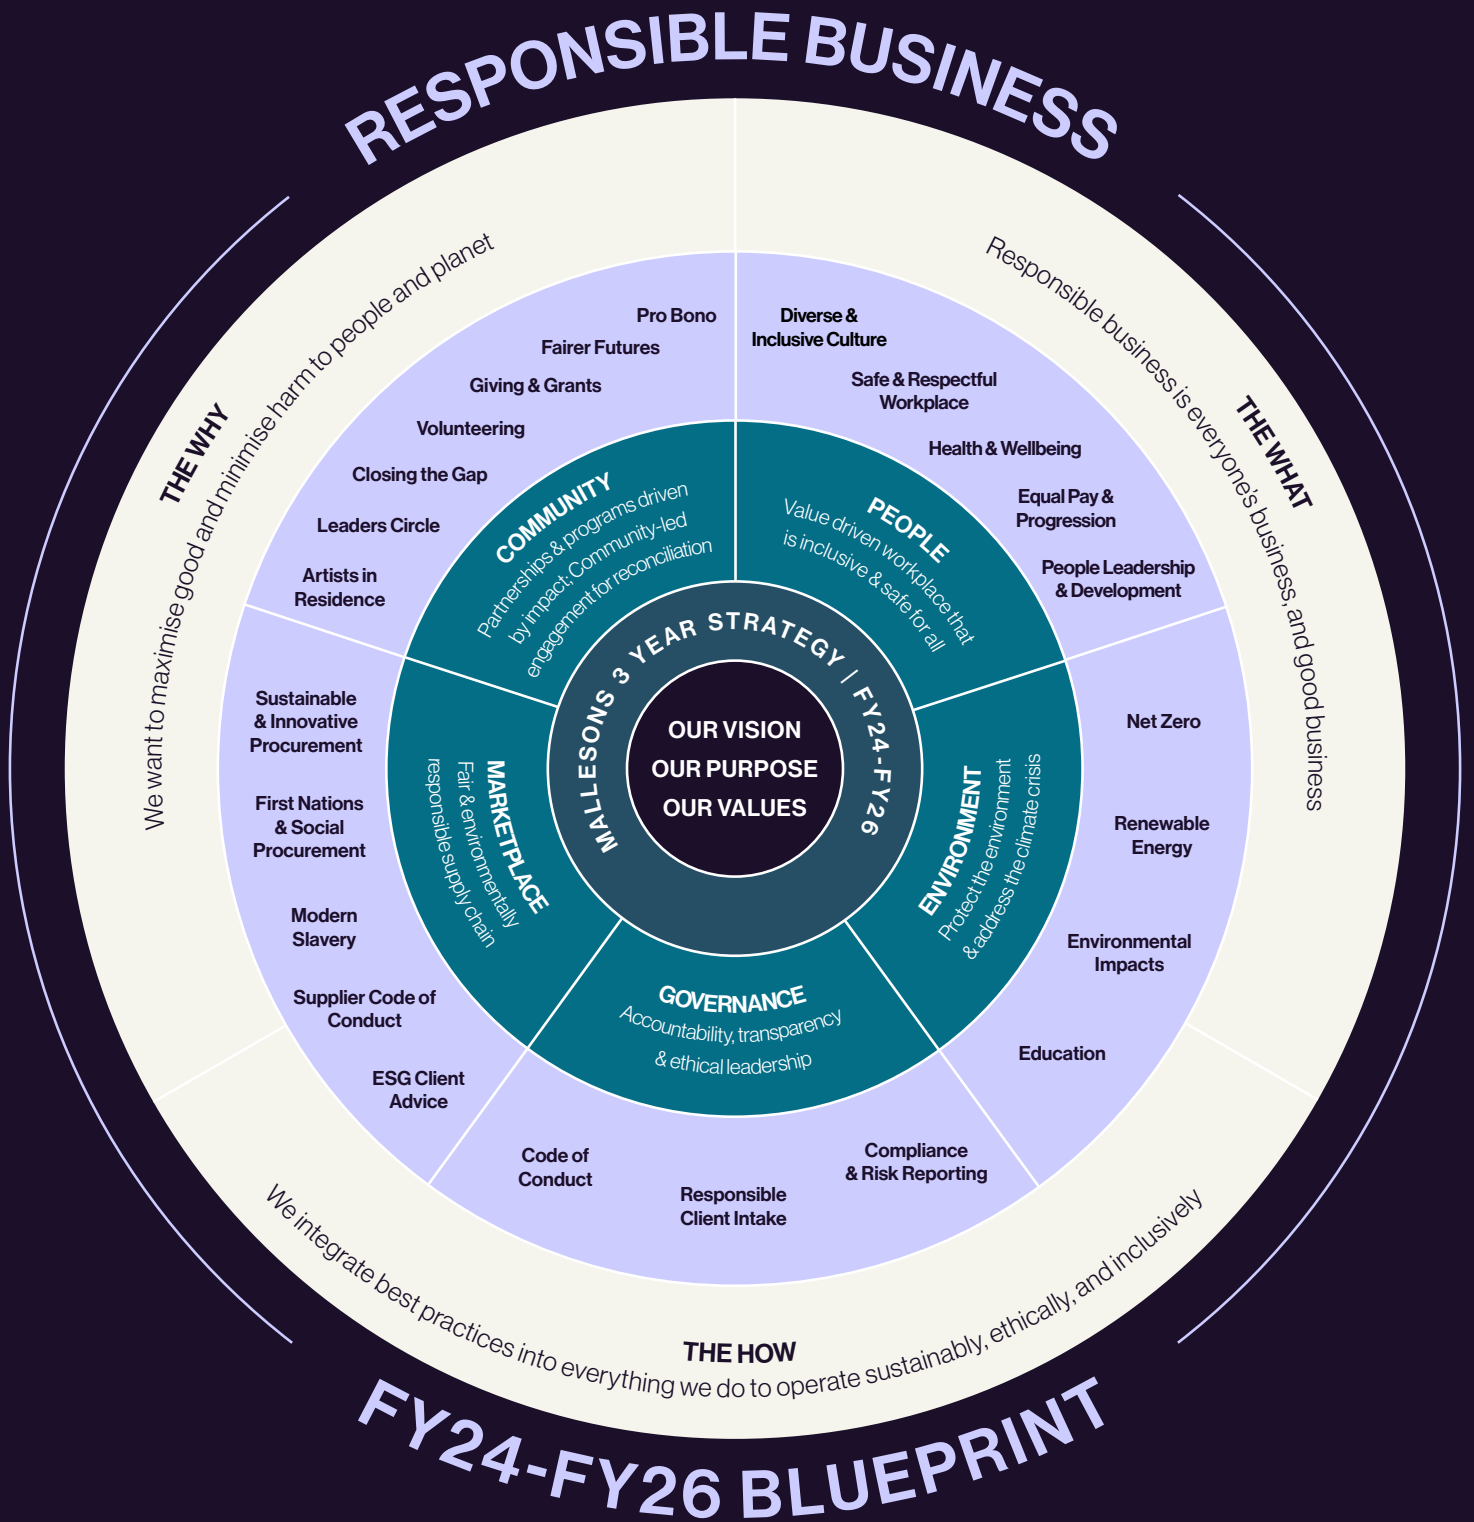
RESPONSIBLE BUSINESS

THE WHY
We want to maximise good and minimise harm to people and planet

THE WHAT
Responsible business is everyone's business, and good business

Pro Bono
Fairer Futures
Giving & Grants
Volunteering
Closing the Gap
Leaders Circle
Artists in Residence

Diverse & Inclusive Culture
Safe & Respectful Workplace
Health & Wellbeing
Equal Pay & Progression
People Leadership & Development

COMMUNITY
Partnerships & programs driven by impact; Community-led engagement for reconciliation

PEOPLE
Value driven workplace that is inclusive & safe for all

MALLESONS 3 YEAR STRATEGY | FY24-FY26

OUR VISION
OUR PURPOSE
OUR VALUES

Sustainable & Innovative Procurement
First Nations & Social Procurement
Modern Slavery
Supplier Code of Conduct
ESG Client Advice

MARKETPLACE
Fair & environmentally responsible supply chain

ENVIRONMENT
Protect the environment & address the climate crisis

Net Zero
Renewable Energy
Environmental Impacts
Education

GOVERNANCE
Accountability, transparency & ethical leadership

Code of Conduct
Responsible Client Intake
Compliance & Risk Reporting

We integrate best practices into everything we do to operate sustainably, ethically, and inclusively
THE HOW

FY24-FY26 BLUEPRINT